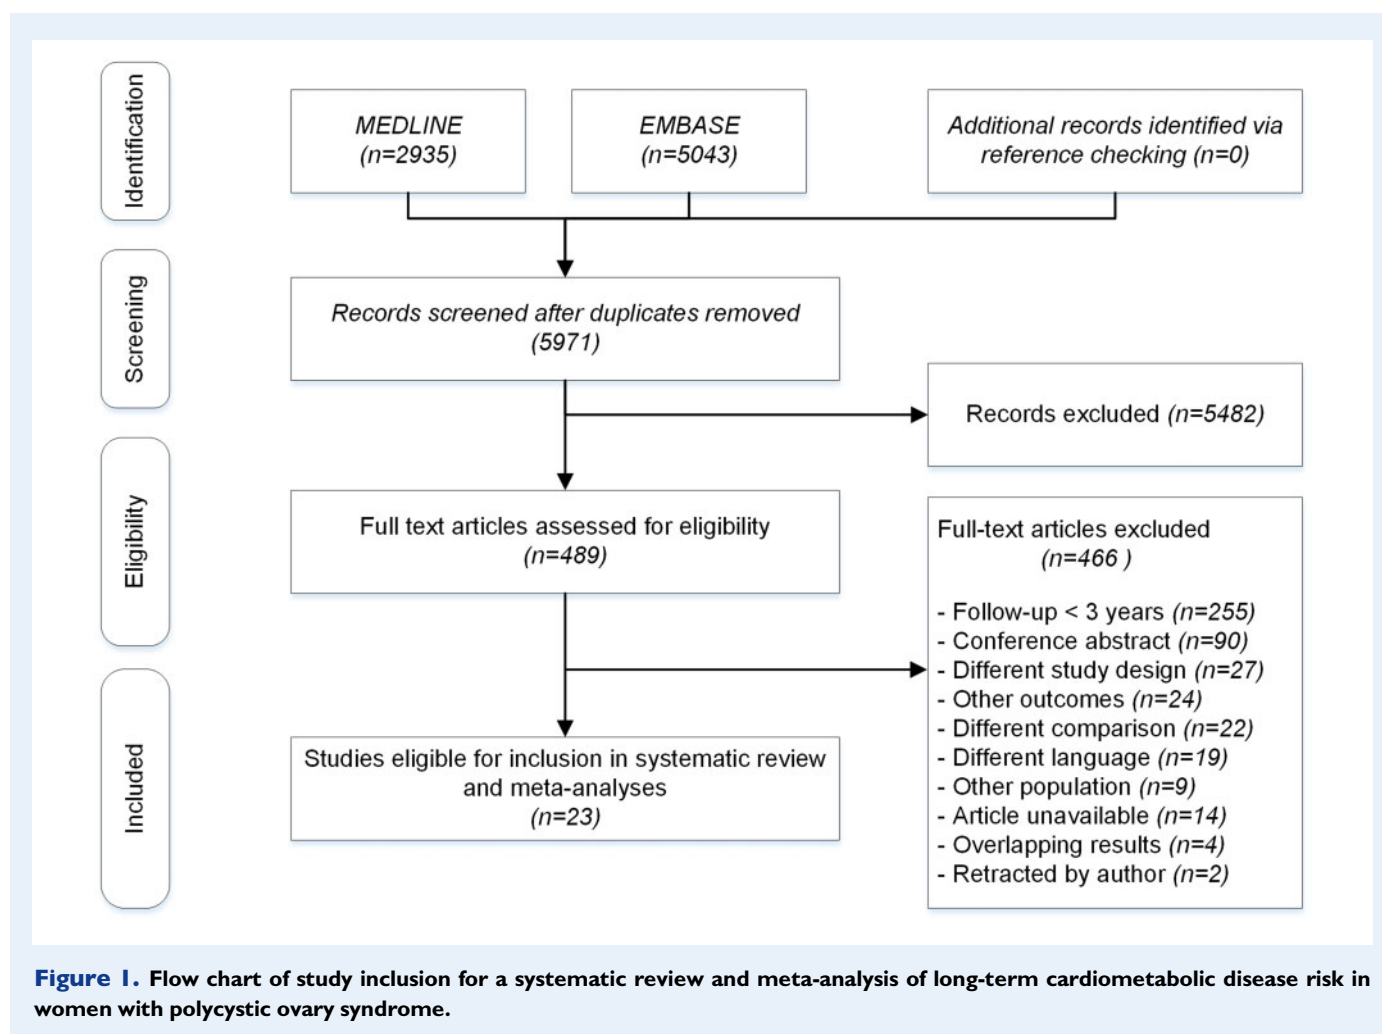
Identification

Screening

Eligibility

Included

MEDLINE (n=2935)

EMBASE (n=5043)

Additional records identified via reference checking (n=0)

Records screened after duplicates removed (5971)

Records excluded (n=5482)

Full text articles assessed for eligibility (n=489)

Full-text articles excluded (n=466 )

- Follow-up < 3 years (n=255)
- Conference abstract (n=90)
- Different study design (n=27)
- Other outcomes (n=24)
- Different comparison (n=22)
- Different language (n=19)
- Other population (n=9)
- Article unavailable (n=14)
- Overlapping results (n=4)
- Retracted by author (n=2)

Studies eligible for inclusion in systematic review and meta-analyses (n=23)

Figure 1. Flow chart of study inclusion for a systematic review and meta-analysis of long-term cardiometabolic disease risk in women with polycystic ovary syndrome.